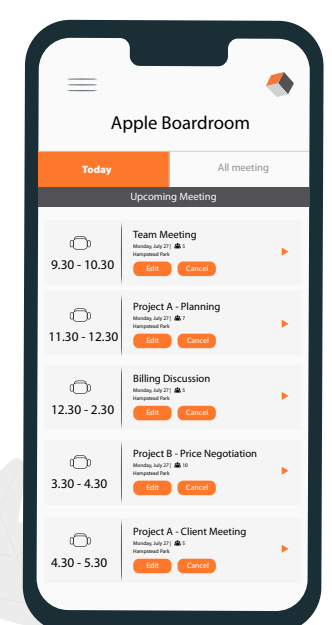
Apple Boardroom

Today

All meeting

Upcoming Meeting

9.30 - 10.30

Team Meeting

Monday, July 27 | 5

Hampstead Park

Edit Cancel

11.30 - 12.30

Project A - Planning

Monday, July 27 | 7

Hampstead Park

Edit Cancel

12.30 - 2.30

Billing Discussion

Monday, July 27 | 5

Hampstead Park

Edit Cancel

3.30 - 4.30

Project B - Price Negotiation

Monday, July 27 | 10

Hampstead Park

Edit Cancel

4.30 - 5.30

Project A - Client Meeting

Monday, July 27 | 5

Hampstead Park

Edit Cancel